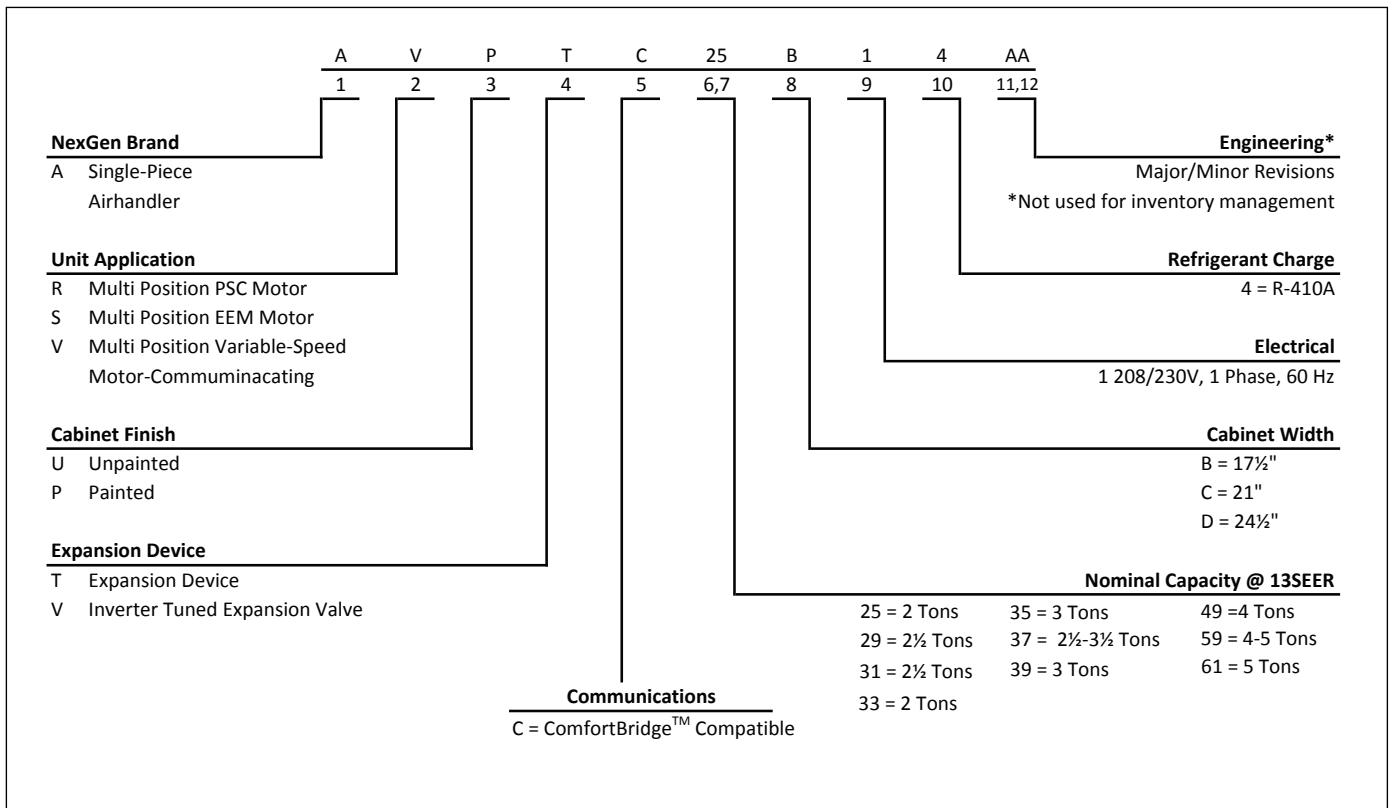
| A | V | P | T | C | 25 | B | 1 | 4 | AA |
|---|---|---|---|---|---|---|---|---|---|
| 1 | 2 | 3 | 4 | 5 | 6,7 | 8 | 9 | 10 | 11,12 |

**NexGen Brand**
A Single-Piece Airhandler

**Unit Application**
R Multi Position PSC Motor
S Multi Position EEM Motor
V Multi Position Variable-Speed Motor-Commuminacating

**Cabinet Finish**
U Unpainted
P Painted

**Expansion Device**
T Expansion Device
V Inverter Tuned Expansion Valve

**Communications**
C = ComfortBridge$^{TM}$ Compatible

**Engineering***
Major/Minor Revisions
*Not used for inventory management

**Refrigerant Charge**
4 = R-410A

**Electrical**
1 208/230V, 1 Phase, 60 Hz

**Cabinet Width**
B = 17½"
C = 21"
D = 24½"

**Nominal Capacity @ 13SEER**
25 = 2 Tons
29 = 2½ Tons
31 = 2½ Tons
33 = 2 Tons
35 = 3 Tons
37 = 2½-3½ Tons
39 = 3 Tons
49 =4 Tons
59 = 4-5 Tons
61 = 5 Tons